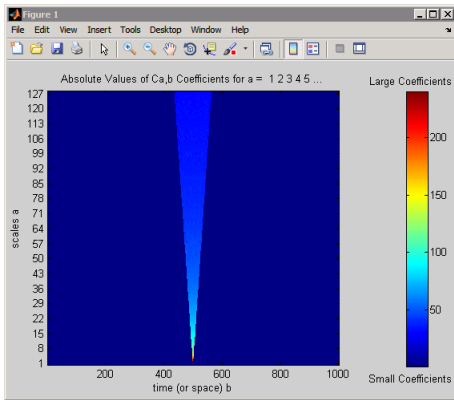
Figure 1

File Edit View Insert Tools Desktop Window Help

Absolute Values of Ca,b Coefficients for a = 1 2 3 4 5 ...

Large Coefficients

127
120
113
106
99
92
85
78
71
64
57
50
43
36
29
22
15
8
1

scales a

200 400 600 800 1000

time (or space) b

200
150
100
50

Small Coefficients